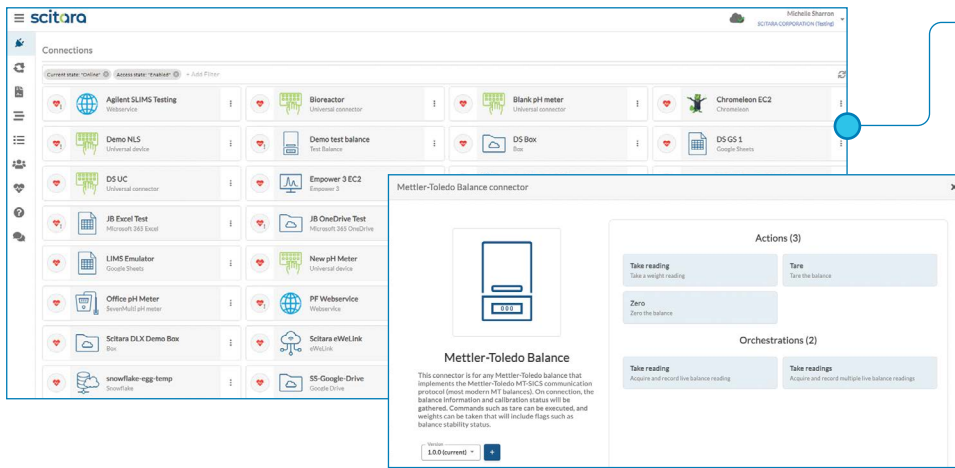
scitara

Michelle Sharron
SCITARA CORPORATION (Testing)

Connections

Current state: "Online" Access state: "Enabled" + Add Filter

Agilent SLIMS Testing
Webservice

Bioreactor
Universal connector

Blank pH meter
Universal connector

Chromeleon EC2
Chromeleon

Demo NLS
Universal device

Demo test balance
Test Balance

DS Box
Box

DS GS 1
Google Sheets

DS UC
Universal connector

Empower 3 EC2
Empower 3

JB Excel Test
Microsoft 365 Excel

JB OneDrive Test
Microsoft 365 OneDrive

LIMS Emulator
Google Sheets

New pH Meter
Universal device

Office pH Meter
SevenMulti pH meter

PF Webservice
Webservice

Scitara DLX Demo Box
Box

Scitara eWeLink
eWeLink

snowflake-egg-temp
Snowflake

SS-Google-Drive
Google Drive

Mettler-Toledo Balance connector

000

Mettler-Toledo Balance

This connector is for any Mettler-Toledo balance that implements the Mettler-Toledo MT-SICS communication protocol (most modern MT balances). On connection, the balance information and calibration status will be gathered. Commands such as tare can be executed, and weights can be taken that will include flags such as balance stability status.

Version
1.0.0 (current)

Actions (3)

Take reading
Take a weight reading

Tare
Tare the balance

Zero
Zero the balance

Orchestrations (2)

Take reading
Acquire and record live balance reading

Take readings
Acquire and record multiple live balance readings